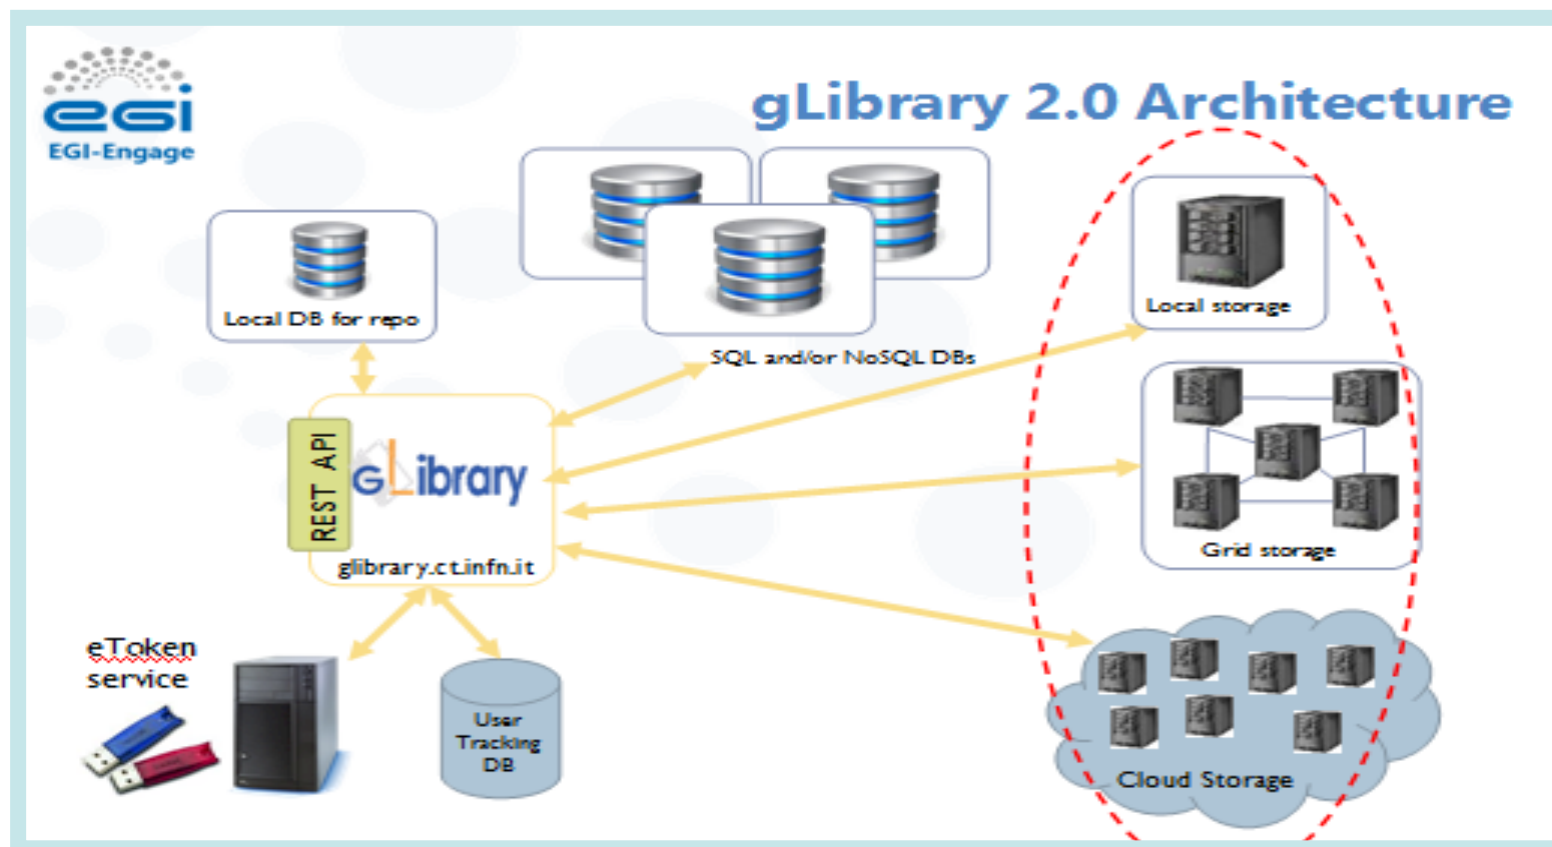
egi
EGI-Engage

gLibrary 2.0 Architecture

Local DB for repo

SQL and/or NoSQL DBs

Local storage

REST API

gLibrary

glibrary.ct.infn.it

Grid storage

eToken service

User Tracking DB

Cloud Storage